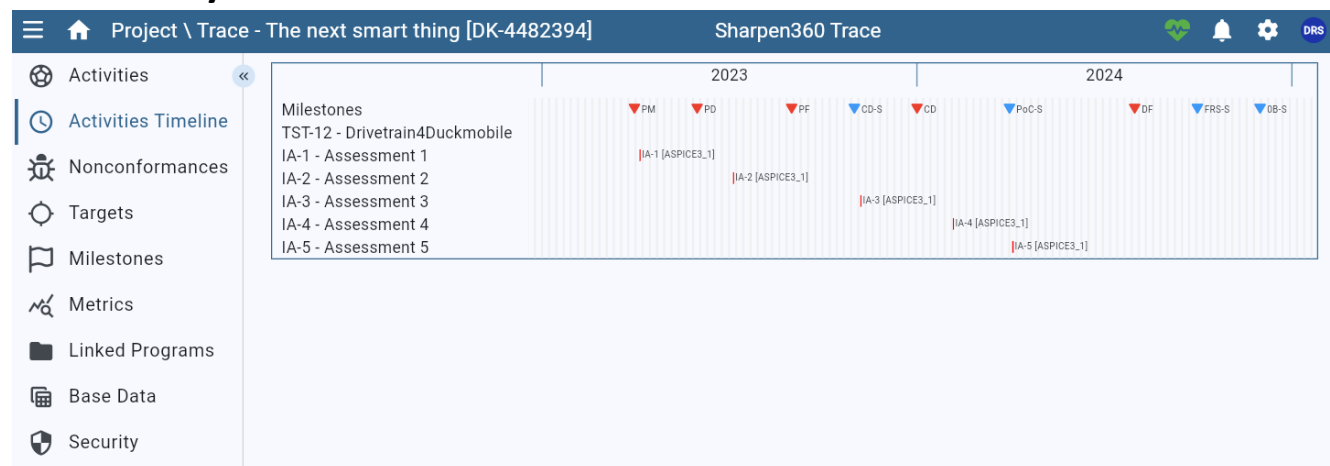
Project \ Trace - The next smart thing [DK-4482394]
Sharpen360 Trace
DRS

Activities
Activities Timeline
Nonconformances
Targets
Milestones
Metrics
Linked Programs
Base Data
Security

«

2023
2024

Milestones
TST-12 - Drivetrain4Duckmobile
IA-1 - Assessment 1
IA-2 - Assessment 2
IA-3 - Assessment 3
IA-4 - Assessment 4
IA-5 - Assessment 5

PM
PD
PF
CD-S
CD
PoC-S
DF
FRS-S
0B-S

IA-1 [ASPICE3_1]
IA-2 [ASPICE3_1]
IA-3 [ASPICE3_1]
IA-4 [ASPICE3_1]
IA-5 [ASPICE3_1]